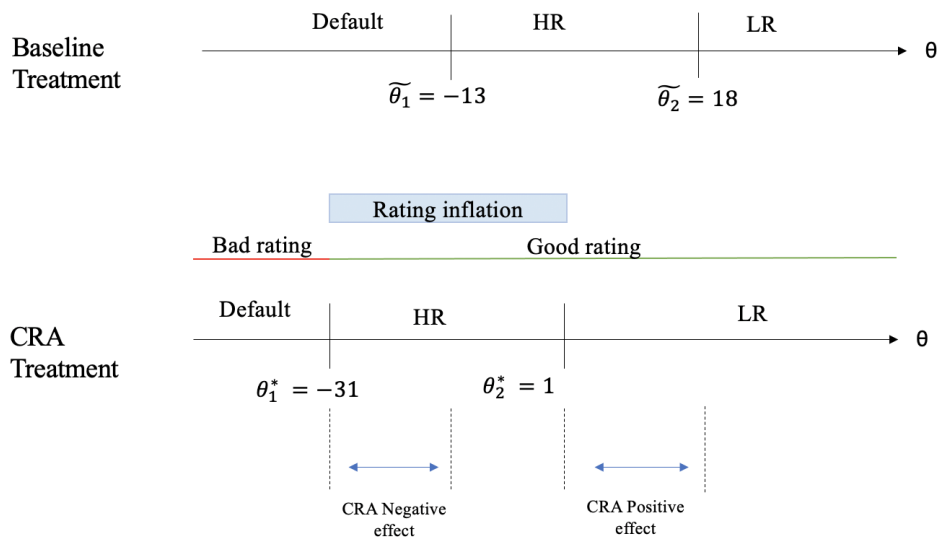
Baseline Treatment

Default

HR

LR

θ

$\widetilde{\theta_1} = -13$

$\widetilde{\theta_2} = 18$

Rating inflation

Bad rating

Good rating

CRA Treatment

Default

HR

LR

θ

$\theta_1^* = -31$

$\theta_2^* = 1$

CRA Negative effect

CRA Positive effect